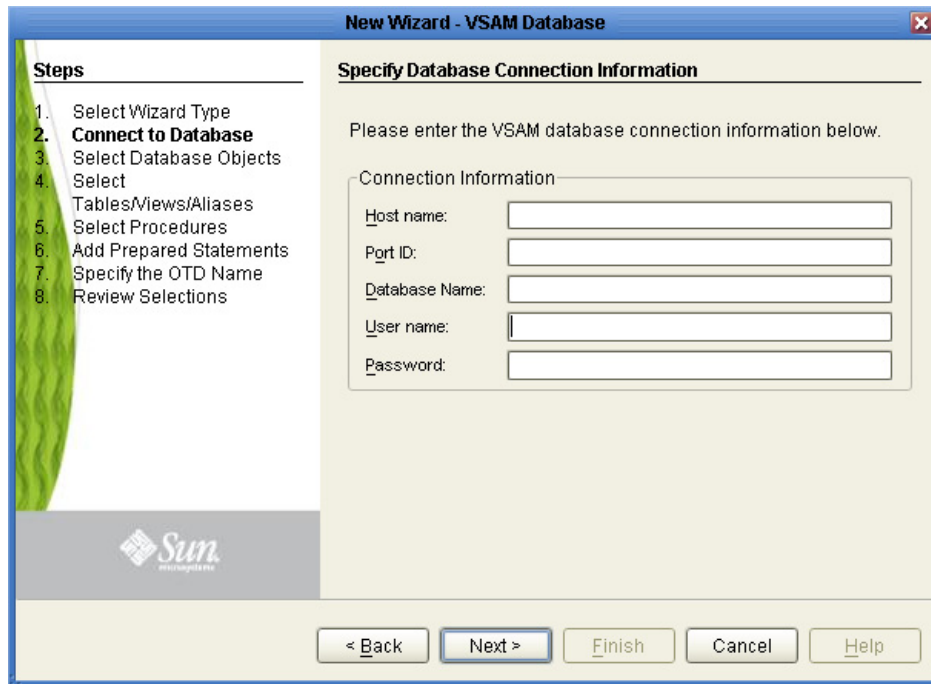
New Wizard - VSAM Database

Steps

1. Select Wizard Type
2. Connect to Database
3. Select Database Objects
4. Select Tables/Views/Aliases
5. Select Procedures
6. Add Prepared Statements
7. Specify the OTD Name
8. Review Selections

Sun microsystems

Specify Database Connection Information

Please enter the VSAM database connection information below.

Connection Information

Host name:

Port ID:

Database Name:

User name:

Password:

< Back

Next >

Finish

Cancel

Help